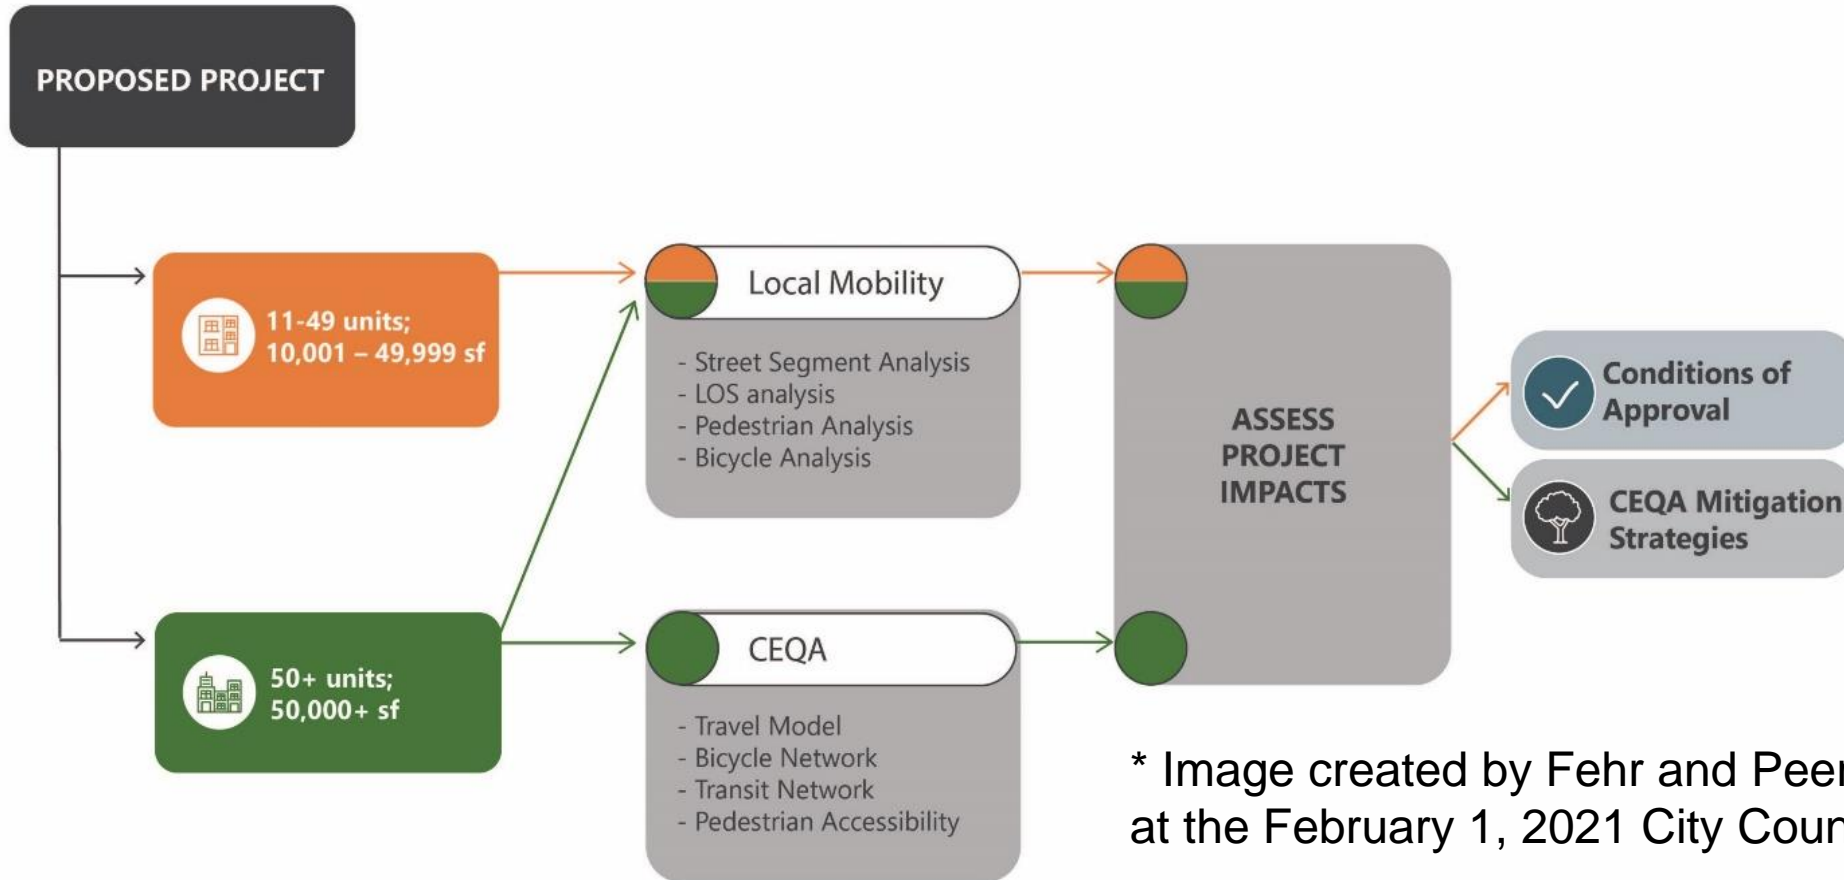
PROPOSED PROJECT

11-49 units;
10,001 – 49,999 sf

50+ units;
50,000+ sf

Local Mobility

- Street Segment Analysis
- LOS analysis
- Pedestrian Analysis
- Bicycle Analysis

CEQA

- Travel Model
- Bicycle Network
- Transit Network
- Pedestrian Accessibility

ASSESS PROJECT IMPACTS

Conditions of Approval

CEQA Mitigation Strategies

* Image created by Fehr and Pee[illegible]
at the February 1, 2021 City Cou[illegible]